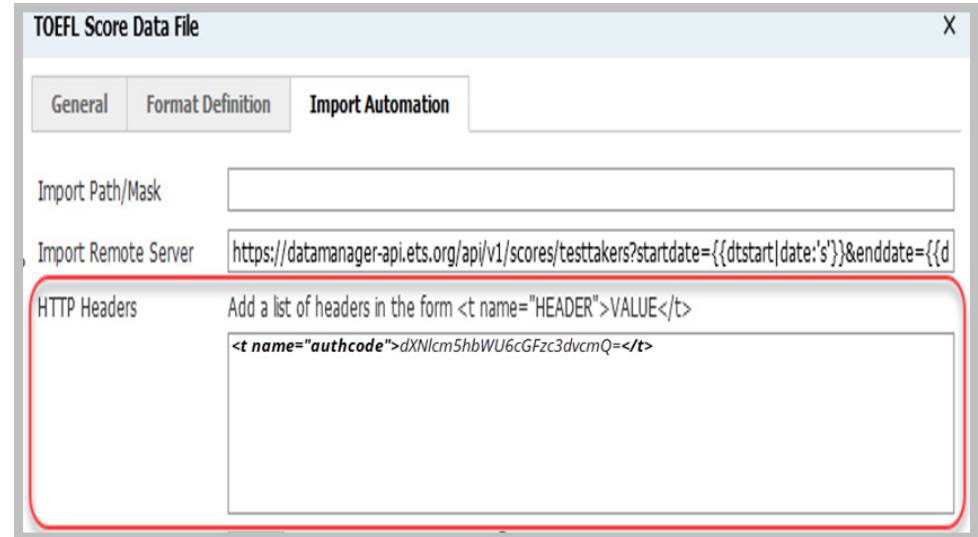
TOEFL Score Data File

X

General

Format Definition

Import Automation

Import Path/Mask

Import Remote Server

https://datamanager-api.ets.org/api/v1/scores/testtakers?startdate={{dtstart|date:'s'}}&enddate={{d

HTTP Headers

Add a list of headers in the form <t name="HEADER">VALUE</t>

<t name="authcode">dXNlcm5hbWU6cGFzc3dvcmQ=</t>